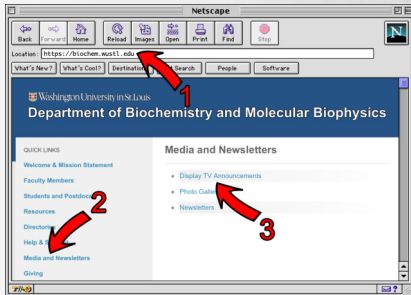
Netscape

Back Forward Home Reload Images Open Print Find Stop

Location: https://biochem.wustl.edu

What's New? What's Cool? Destination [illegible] Search People Software

Washington University in St. Louis
Department of Biochemistry and Molecular Biophysics

1

QUICK LINKS
Welcome & Mission Statement
Faculty Members
Students and Postdoc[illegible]
Resources
Directo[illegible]
Help & S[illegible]
Media and Newsletters
Giving

2

Media and Newsletters

Display TV Announcements
Photo Galle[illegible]
Newsletters

3